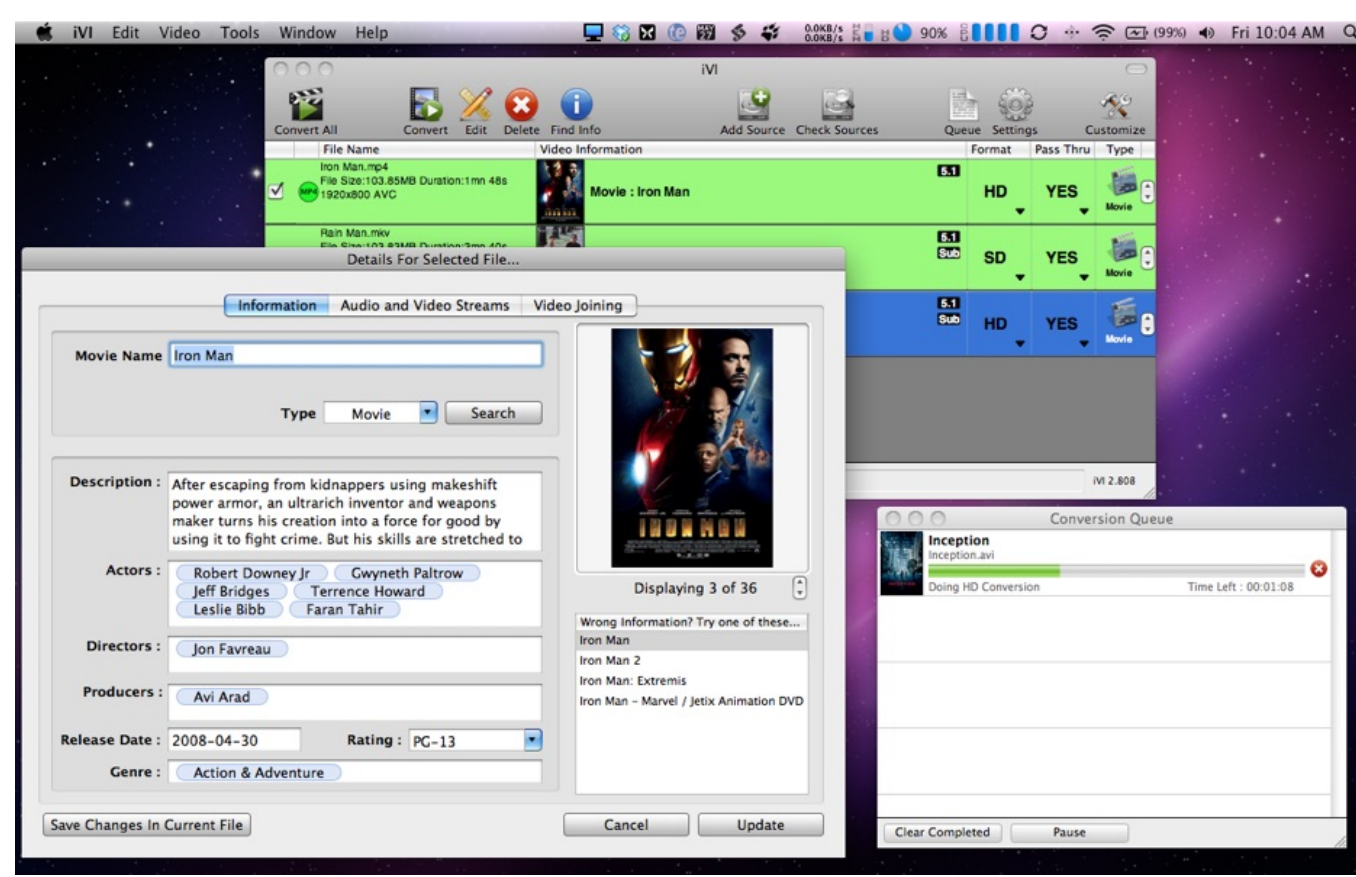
iVI Edit Video Tools Window Help

0.0KB/s 0.0KB/s 90% (99%) Fri 10:04 AM

iVI

Convert All Convert Edit Delete Find Info Add Source Check Sources Queue Settings Customize

| | File Name | Video Information | Format | Pass Thru | Type |
|---|---|---|---|---|---|
| ☑ | Iron Man.mp4 File Size:103.85MB Duration:1mn 48s MP4 1920x800 AVC | Movie : Iron Man 5.1 | HD | YES | Movie |
| | Rain Man.mkv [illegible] | 5.1 Sub | SD | YES | Movie |
| | | 5.1 Sub | HD | YES | Movie |

iVI 2.808

Details For Selected File...

Information | Audio and Video Streams | Video Joining

Movie Name Iron Man

Type Movie Search

Description : After escaping from kidnappers using makeshift power armor, an ultrarich inventor and weapons maker turns his creation into a force for good by using it to fight crime. But his skills are stretched to

Actors : Robert Downey Jr Gwyneth Paltrow Jeff Bridges Terrence Howard Leslie Bibb Faran Tahir

Directors : Jon Favreau

Producers : Avi Arad

Release Date : 2008-04-30 Rating : PG-13

Genre : Action & Adventure

IRON MAN

Displaying 3 of 36

Wrong Information? Try one of these...
Iron Man
Iron Man 2
Iron Man: Extremis
Iron Man - Marvel / Jetix Animation DVD

Save Changes In Current File Cancel Update

Conversion Queue

Inception
Inception.avi
Doing HD Conversion Time Left : 00:01:08

Clear Completed Pause